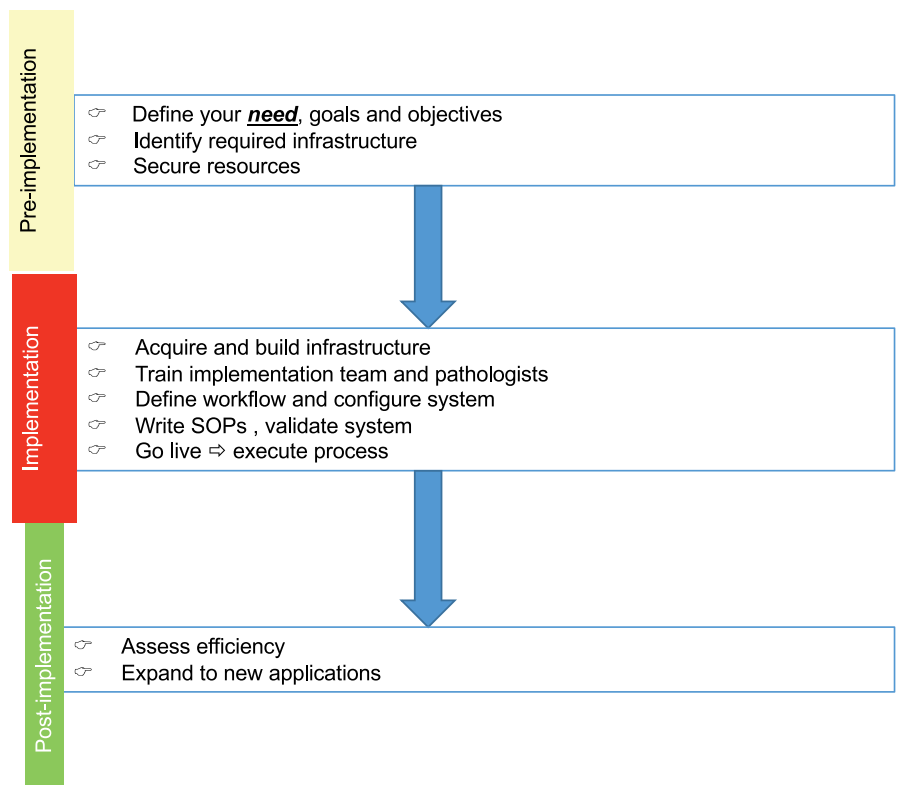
Pre-implementation

☞ Define your ***need***, goals and objectives
☞ Identify required infrastructure
☞ Secure resources

Implementation

☞ Acquire and build infrastructure
☞ Train implementation team and pathologists
☞ Define workflow and configure system
☞ Write SOPs , validate system
☞ Go live ⇨ execute process

Post-implementation

☞ Assess efficiency
☞ Expand to new applications